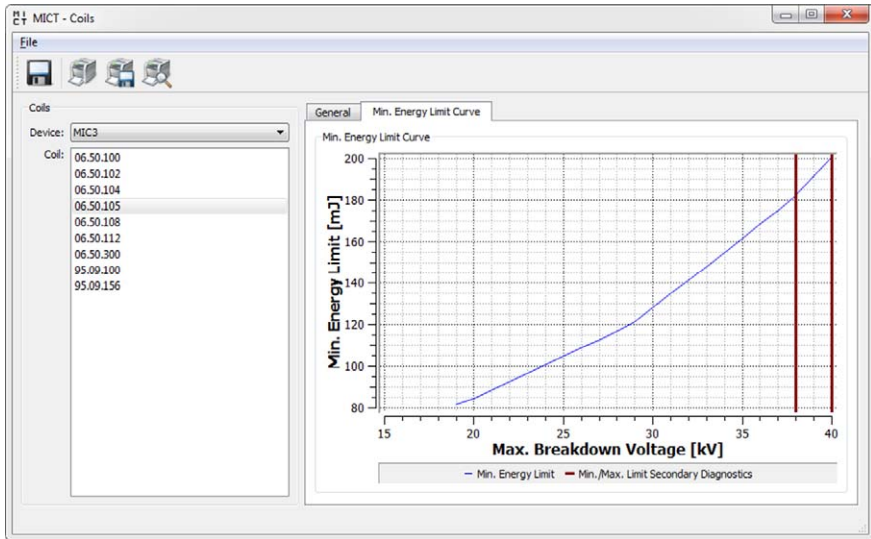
MICT - Coils

File

Coils

Device: MIC3

Coil:
06.50.100
06.50.102
06.50.104
06.50.105
06.50.108
06.50.112
06.50.300
95.09.100
95.09.156

General | Min. Energy Limit Curve

Min. Energy Limit Curve

Min. Energy Limit [mJ]

200
180
160
140
120
100
80

15 20 25 30 35 40

Max. Breakdown Voltage [kV]

Min. Energy Limit — Min./Max. Limit Secondary Diagnostics